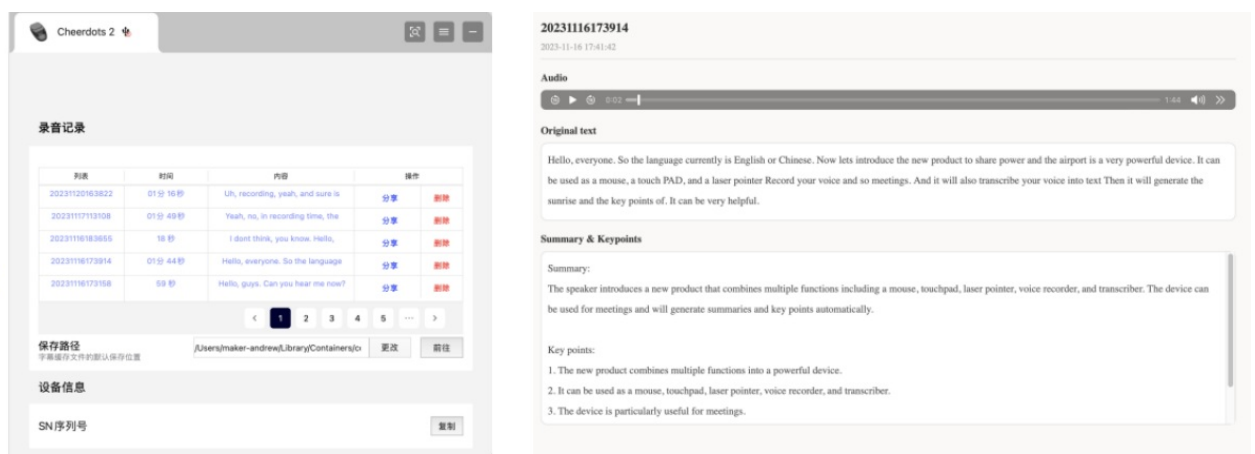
Cheerdots 2

录音记录

| 列表 | 时间 | 内容 | 操作 | |
|---|---|---|---|---|
| 20231120163822 | 01分 16秒 | Uh, recording, yeah, and sure is | 分享 | 删除 |
| 20231117113108 | 01分 49秒 | Yeah, no, in recording time, the | 分享 | 删除 |
| 20231116183655 | 18 秒 | I dont think, you know. Hello, | 分享 | 删除 |
| 20231116173914 | 01分 44秒 | Hello, everyone. So the language | 分享 | 删除 |
| 20231116173158 | 59 秒 | Hello, guys. Can you hear me now? | 分享 | 删除 |

< 1 2 3 4 5 ··· >

保存路径
字幕缓存文件的默认保存位置
/Users/maker-andrew/Library/Containers/c
更改
前往

设备信息

SN序列号
复制

20231116173914
2023-11-16 17:41:42

Audio

0:02 1:44

Original text

Hello, everyone. So the language currently is English or Chinese. Now lets introduce the new product to share power and the airport is a very powerful device. It can be used as a mouse, a touch PAD, and a laser pointer Record your voice and so meetings. And it will also transcribe your voice into text Then it will generate the sunrise and the key points of. It can be very helpful.

Summary & Keypoints

Summary:
The speaker introduces a new product that combines multiple functions including a mouse, touchpad, laser pointer, voice recorder, and transcriber. The device can be used for meetings and will generate summaries and key points automatically.

Key points:
1. The new product combines multiple functions into a powerful device.
2. It can be used as a mouse, touchpad, laser pointer, voice recorder, and transcriber.
3. The device is particularly useful for meetings.